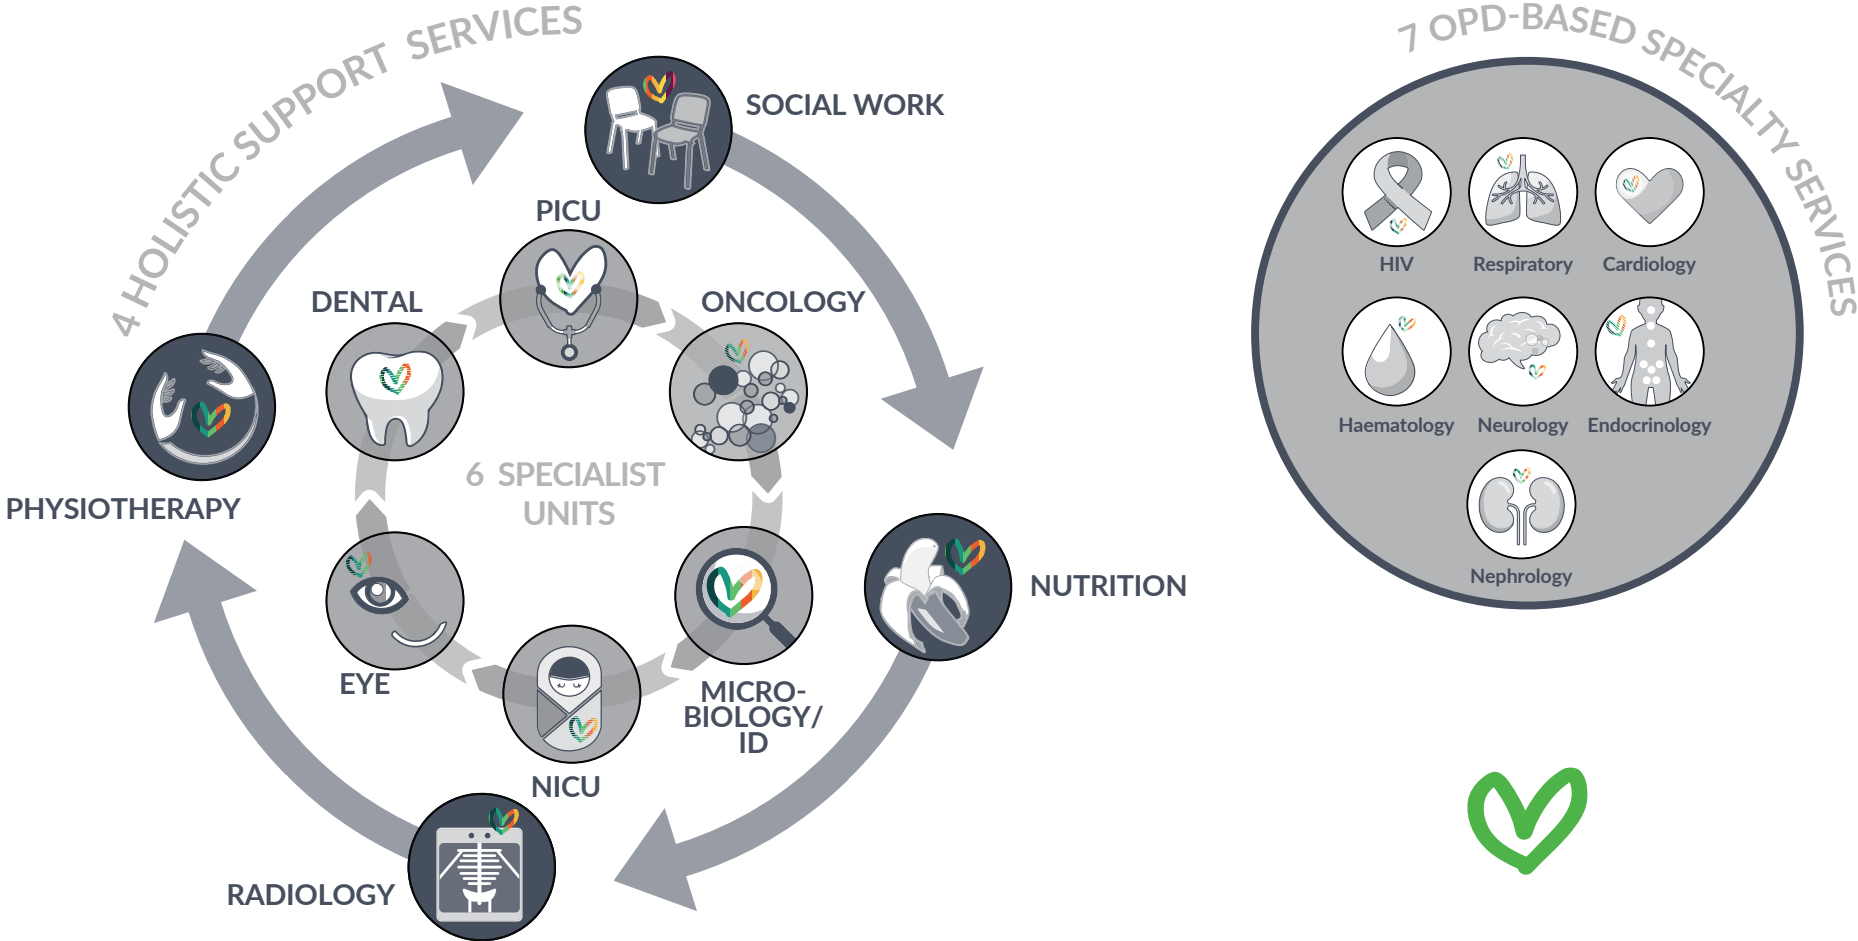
4 HOLISTIC SUPPORT SERVICES

SOCIAL WORK

PICU

DENTAL

ONCOLOGY

PHYSIOTHERAPY

6 SPECIALIST UNITS

NUTRITION

EYE

MICRO-BIOLOGY/ ID

NICU

RADIOLOGY

7 OPD-BASED SPECIALTY SERVICES

HIV

Respiratory

Cardiology

Haematology

Neurology

Endocrinology

Nephrology